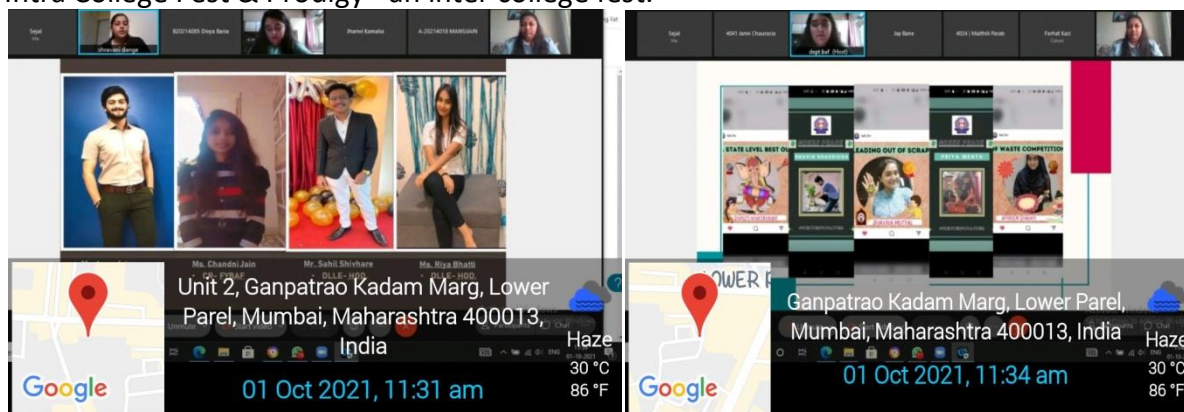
intra College Fest & Prodigy - an inter college fest.

Sejal
shravani dange
B20214005 Divya Baria
Jhanvi Kamalia
A-20214018 MANSIJAIN

Ms. Chandni Jain
CR - FYBAF
Mr. Sahil Shivhare
DLLE - HOD
Ms. Riya Bhatti
DLLE - HOD

Unit 2, Ganpatrao Kadam Marg, Lower Parel, Mumbai, Maharashtra 400013, India
Haze
30 °C
86 °F
Google
01 Oct 2021, 11:31 am

Sejal
4041 Jainni Chaurasia
dagt bal (Host)
Jay Bane
4024 | Maithili Parab
Farhat Kazi

STATE LEVEL BEST OUT
LEADING OUT OF SCRAP
OF WASTE COMPETITION
PRIYA MEHTA

LOWER P
Ganpatrao Kadam Marg, Lower Parel, Mumbai, Maharashtra 400013, India
Haze
30 °C
86 °F
Google
01 Oct 2021, 11:34 am